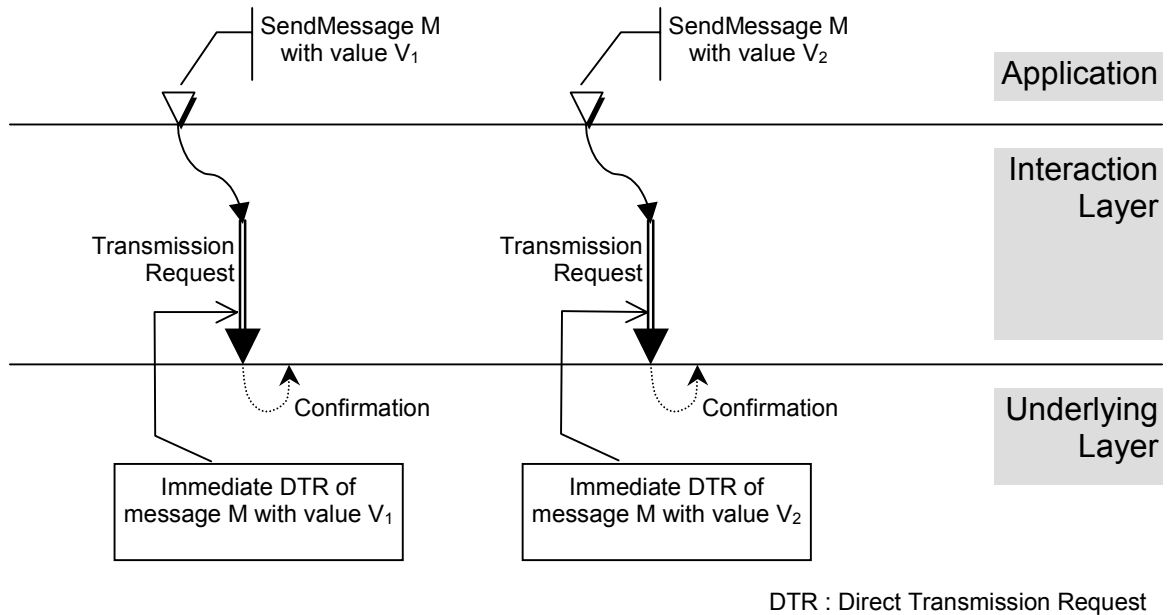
SendMessage M with value $V_1$

SendMessage M with value $V_2$

Application

Interaction Layer

Transmission Request

Transmission Request

Confirmation

Confirmation

Underlying Layer

Immediate DTR of message M with value $V_1$

Immediate DTR of message M with value $V_2$

DTR : Direct Transmission Request